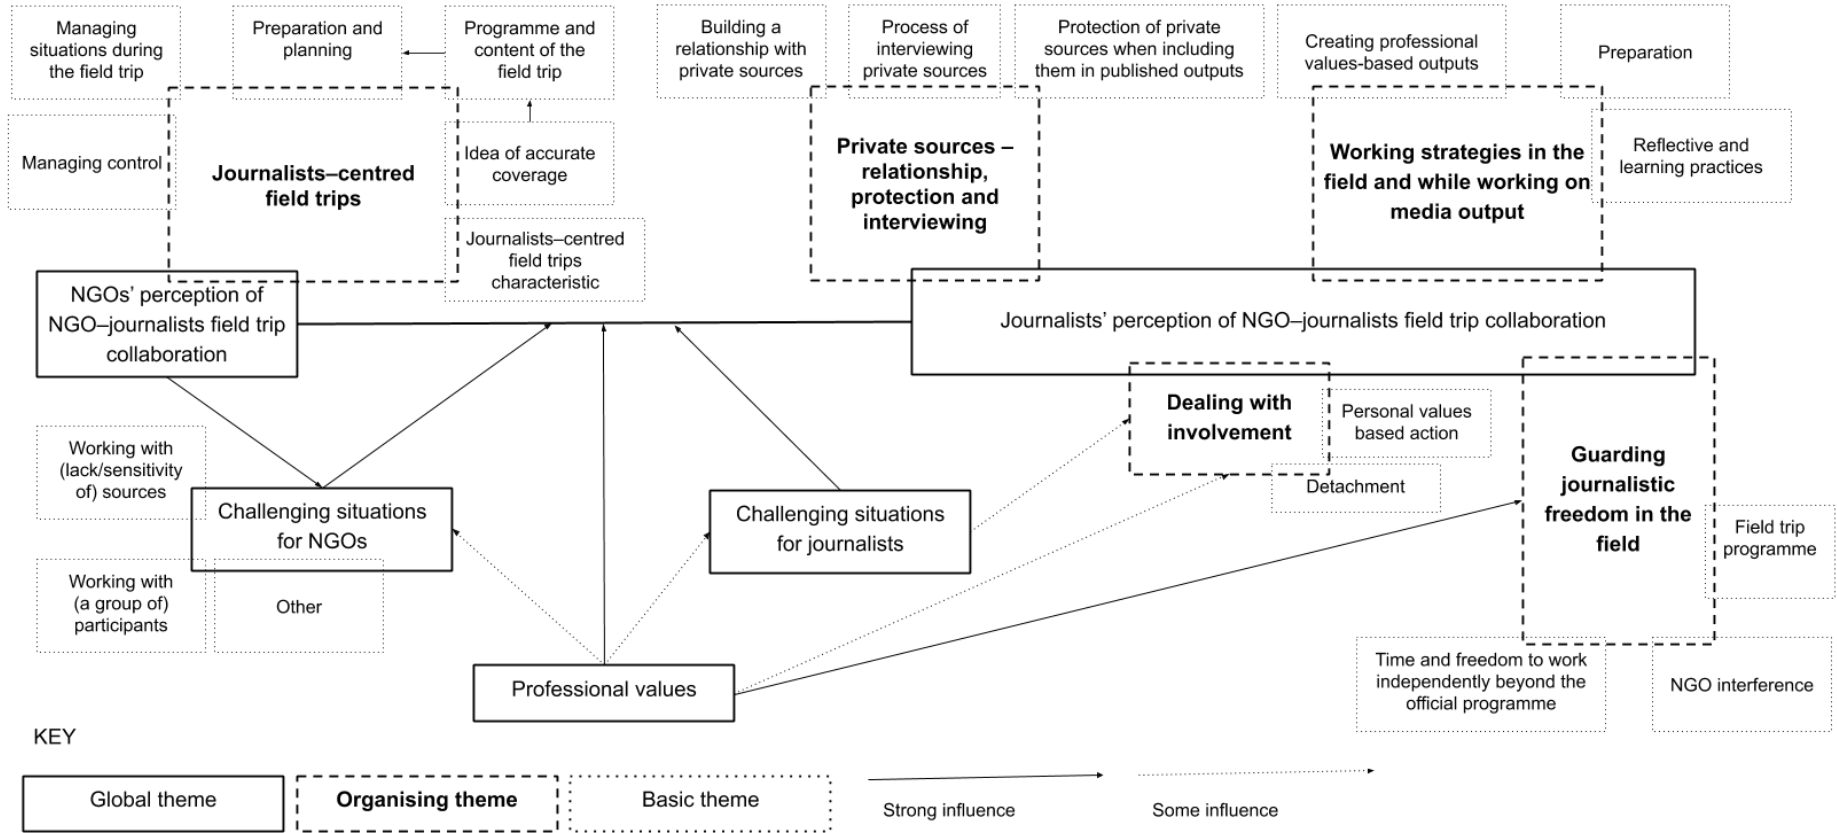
Managing situations during the field trip

Preparation and planning

Programme and content of the field trip

Building a relationship with private sources

Process of interviewing private sources

Protection of private sources when including them in published outputs

Creating professional values-based outputs

Preparation

Managing control

Journalists–centred field trips

Idea of accurate coverage

Journalists–centred field trips characteristic

Private sources – relationship, protection and interviewing

Working strategies in the field and while working on media output

Reflective and learning practices

NGOs' perception of NGO–journalists field trip collaboration

Journalists' perception of NGO–journalists field trip collaboration

Dealing with involvement

Personal values based action

Detachment

Guarding journalistic freedom in the field

Field trip programme

Working with (lack/sensitivity of) sources

Challenging situations for NGOs

Challenging situations for journalists

Working with (a group of) participants

Other

Professional values

Time and freedom to work independently beyond the official programme

NGO interference

KEY

Global theme

Organising theme

Basic theme

Strong influence

Some influence